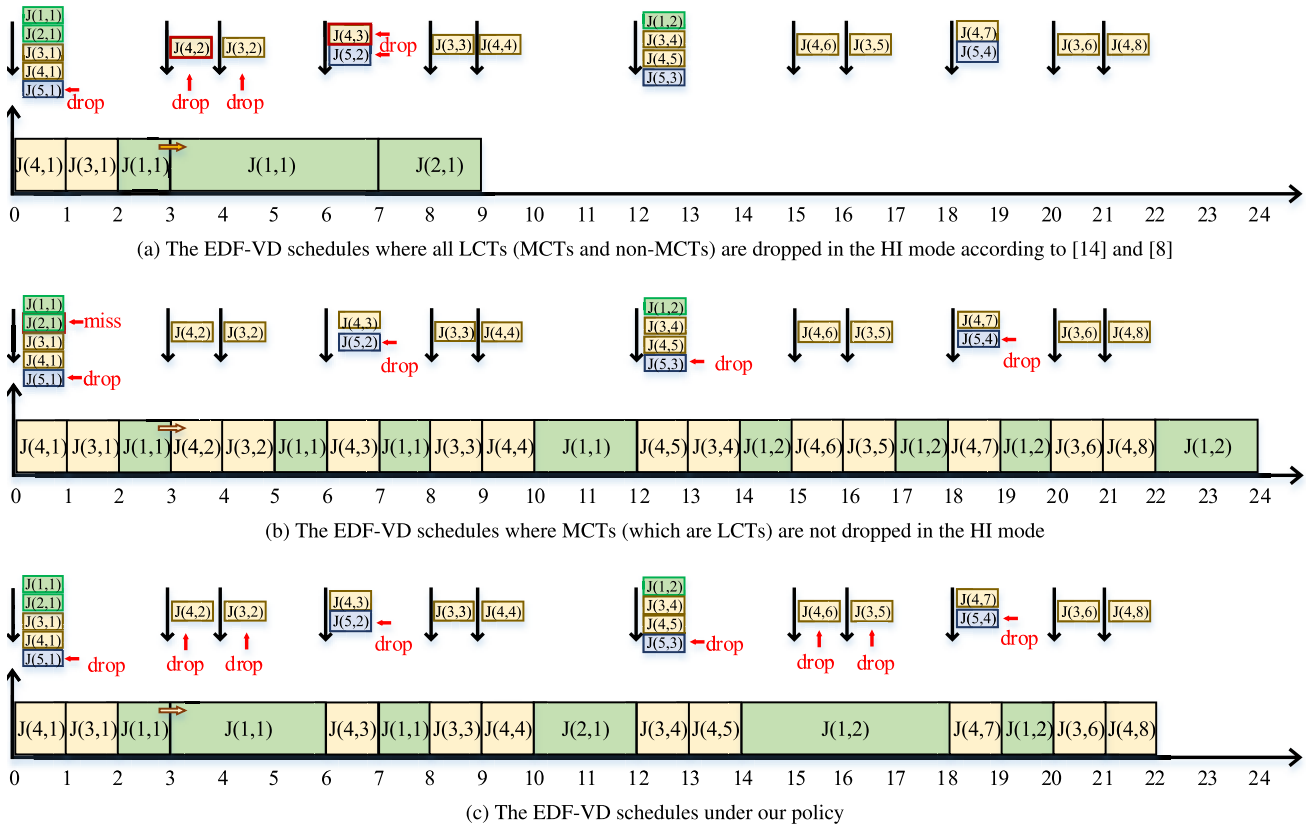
J(1,1) J(2,1) J(3,1) J(4,1) J(5,1) drop

J(4,2) J(3,2) drop drop

J(4,3) J(5,2) drop

J(3,3) J(4,4)

J(1,2) J(3,4) J(4,5) J(5,3)

J(4,6) J(3,5)

J(4,7) J(5,4)

J(3,6) J(4,8)

J(4,1) J(3,1) J(1,1) J(1,1) J(2,1)

0 1 2 3 4 5 6 7 8 9 10 11 12 13 14 15 16 17 18 19 20 21 22 23 24

(a) The EDF-VD schedules where all LCTs (MCTs and non-MCTs) are dropped in the HI mode according to [14] and [8]

J(1,1) J(2,1) miss J(3,1) J(4,1) J(5,1) drop

J(4,2) J(3,2)

J(4,3) J(5,2) drop

J(3,3) J(4,4)

J(1,2) J(3,4) J(4,5) J(5,3) drop

J(4,6) J(3,5)

J(4,7) J(5,4) drop

J(3,6) J(4,8)

J(4,1) J(3,1) J(1,1) J(4,2) J(3,2) J(1,1) J(4,3) J(1,1) J(3,3) J(4,4) J(1,1) J(4,5) J(3,4) J(1,2) J(4,6) J(3,5) J(1,2) J(4,7) J(1,2) J(3,6) J(4,8) J(1,2)

0 1 2 3 4 5 6 7 8 9 10 11 12 13 14 15 16 17 18 19 20 21 22 23 24

(b) The EDF-VD schedules where MCTs (which are LCTs) are not dropped in the HI mode

J(1,1) J(2,1) J(3,1) J(4,1) J(5,1) drop

J(4,2) J(3,2) drop drop

J(4,3) J(5,2) drop

J(3,3) J(4,4)

J(1,2) J(3,4) J(4,5) J(5,3) drop

J(4,6) J(3,5) drop drop

J(4,7) J(5,4) drop

J(3,6) J(4,8)

J(4,1) J(3,1) J(1,1) J(1,1) J(4,3) J(1,1) J(3,3) J(4,4) J(2,1) J(3,4) J(4,5) J(1,2) J(4,7) J(1,2) J(3,6) J(4,8)

0 1 2 3 4 5 6 7 8 9 10 11 12 13 14 15 16 17 18 19 20 21 22 23 24

(c) The EDF-VD schedules under our policy